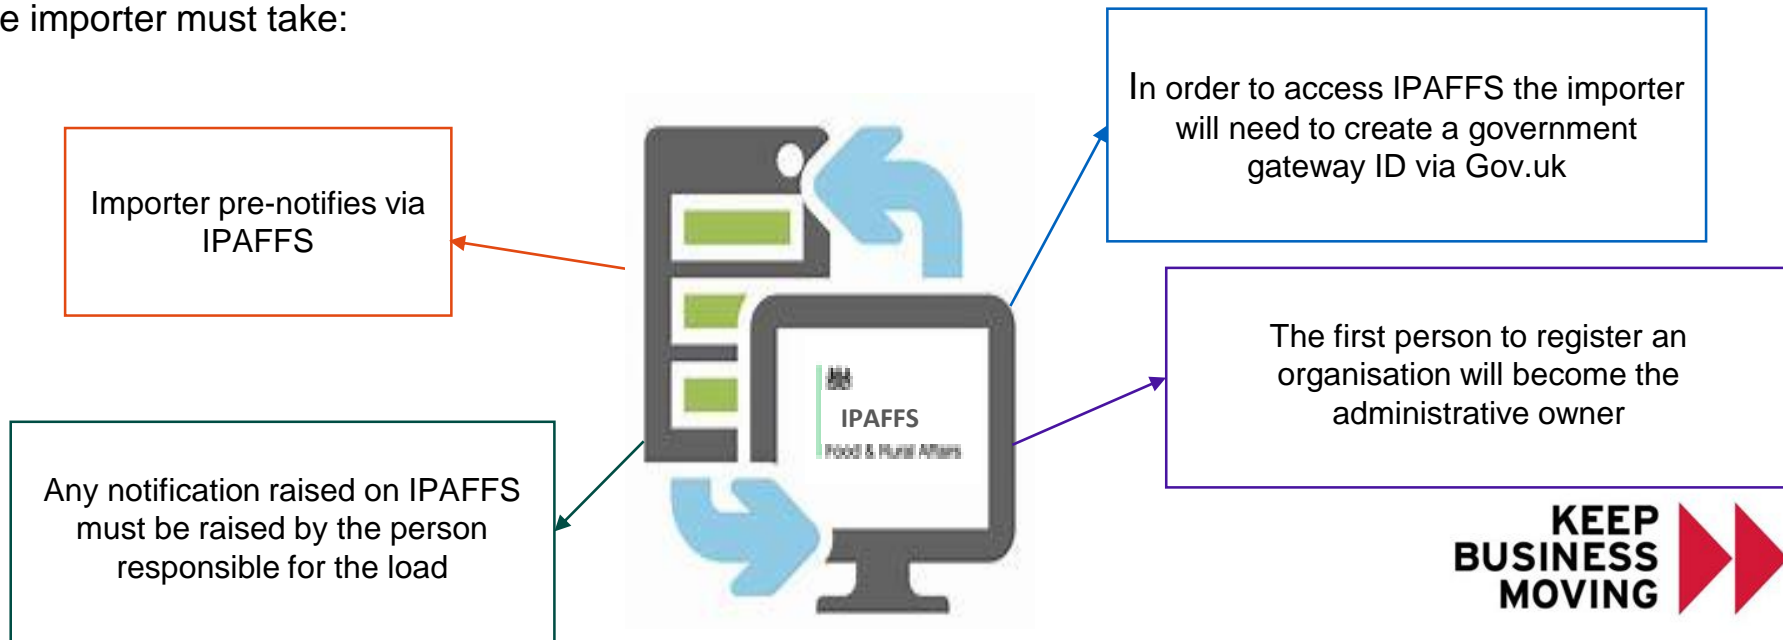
e importer must take:

Importer pre-notifies via IPAFFS

In order to access IPAFFS the importer will need to create a government gateway ID via Gov.uk

IPAFFS
Food & Rural Affairs

The first person to register an organisation will become the administrative owner

Any notification raised on IPAFFS must be raised by the person responsible for the load

KEEP BUSINESS MOVING